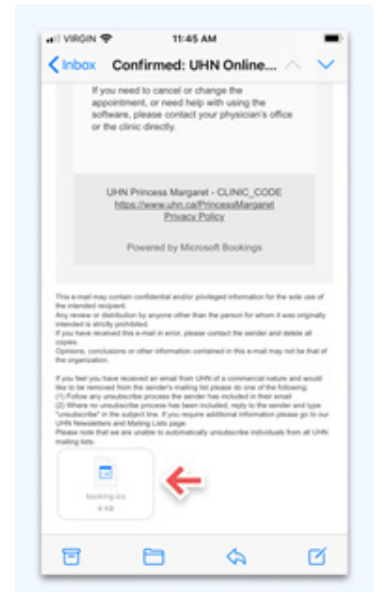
VIRGIN 11:45 AM

Inbox Confirmed: UHN Online...

If you need to cancel or change the appointment, or need help with using the software, please contact your physician's office or the clinic directly.

UHN Princess Margaret - CLINIC_CODE
https://www.uhn.ca/PrincessMargaret
Privacy Policy

Powered by Microsoft Bookings

This e-mail may contain confidential and/or privileged information for the sole use of the intended recipient.
Any review or distribution by anyone other than the person for whom it was originally intended is strictly prohibited.
If you have received this e-mail in error, please contact the sender and delete all copies.
Opinions, conclusions or other information contained in this e-mail may not be that of the organization.

If you feel you have received an email from UHN of a commercial nature and would like to be removed from the sender's mailing list please do one of the following:
(1) Follow any unsubscribe process the sender has included in their email
(2) Where no unsubscribe process has been included, reply to the sender and type "unsubscribe" in the subject line. If you require additional information please go to our UHN Newsletters and Mailing Lists page.
Please note that we are unable to automatically unsubscribe individuals from all UHN mailing lists.

booking.ics
4 KB